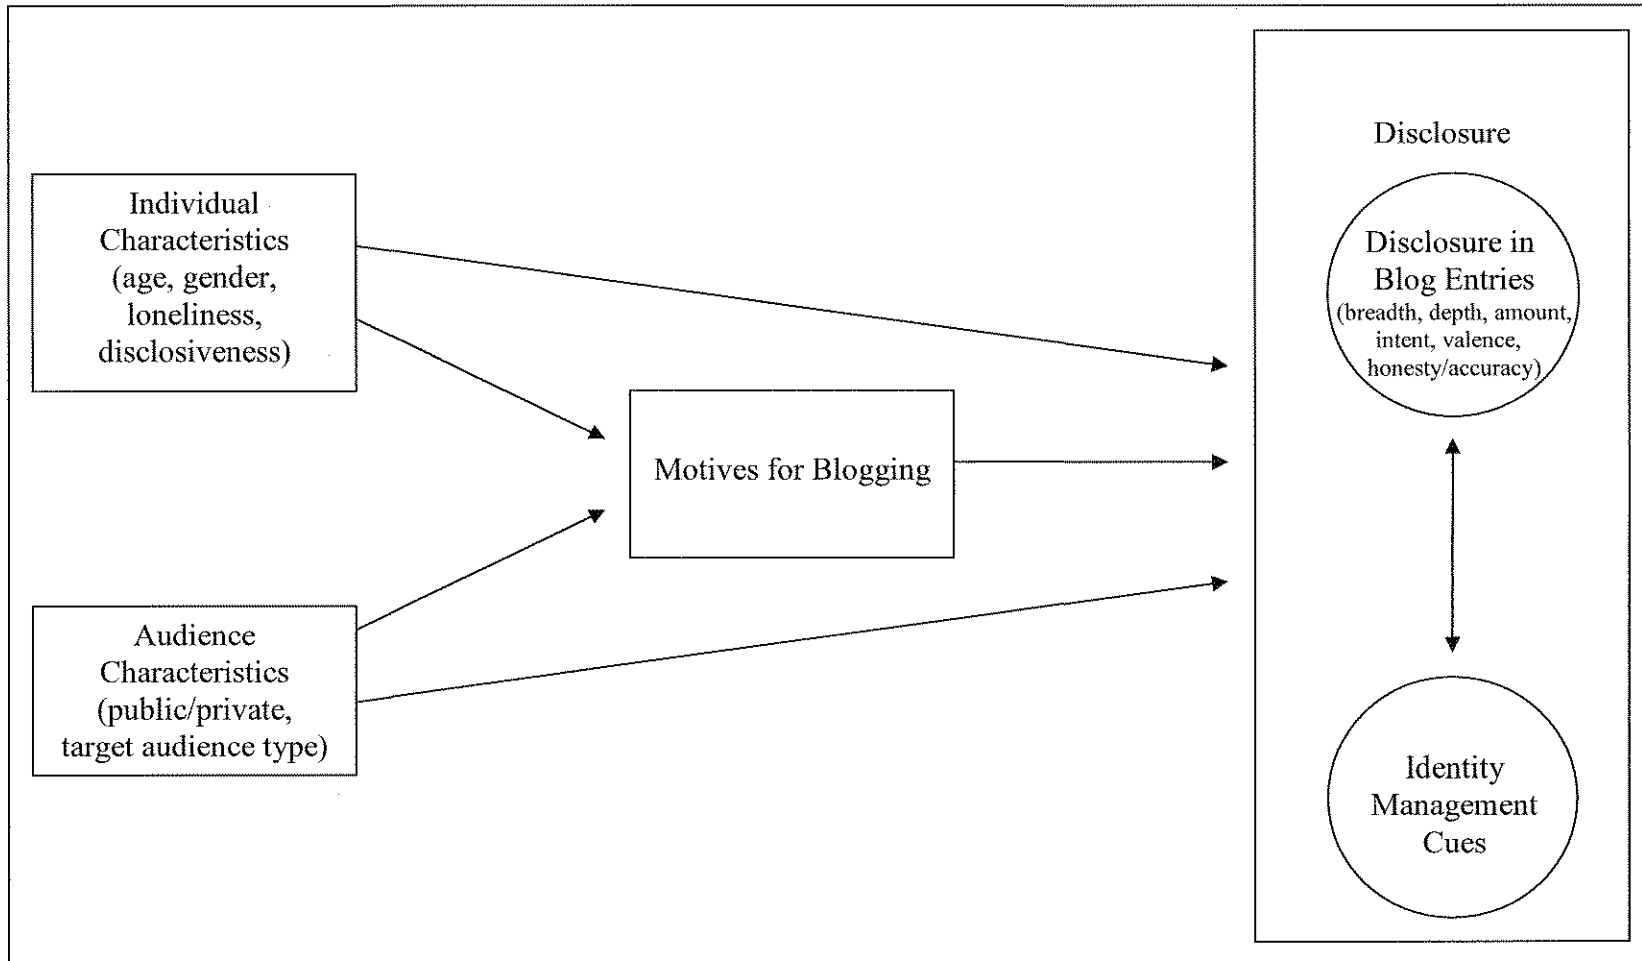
Individual Characteristics (age, gender, loneliness, disclosiveness)

Audience Characteristics (public/private, target audience type)

Motives for Blogging

Disclosure

Disclosure in Blog Entries (breadth, depth, amount, intent, valence, honesty/accuracy)

Identity Management Cues